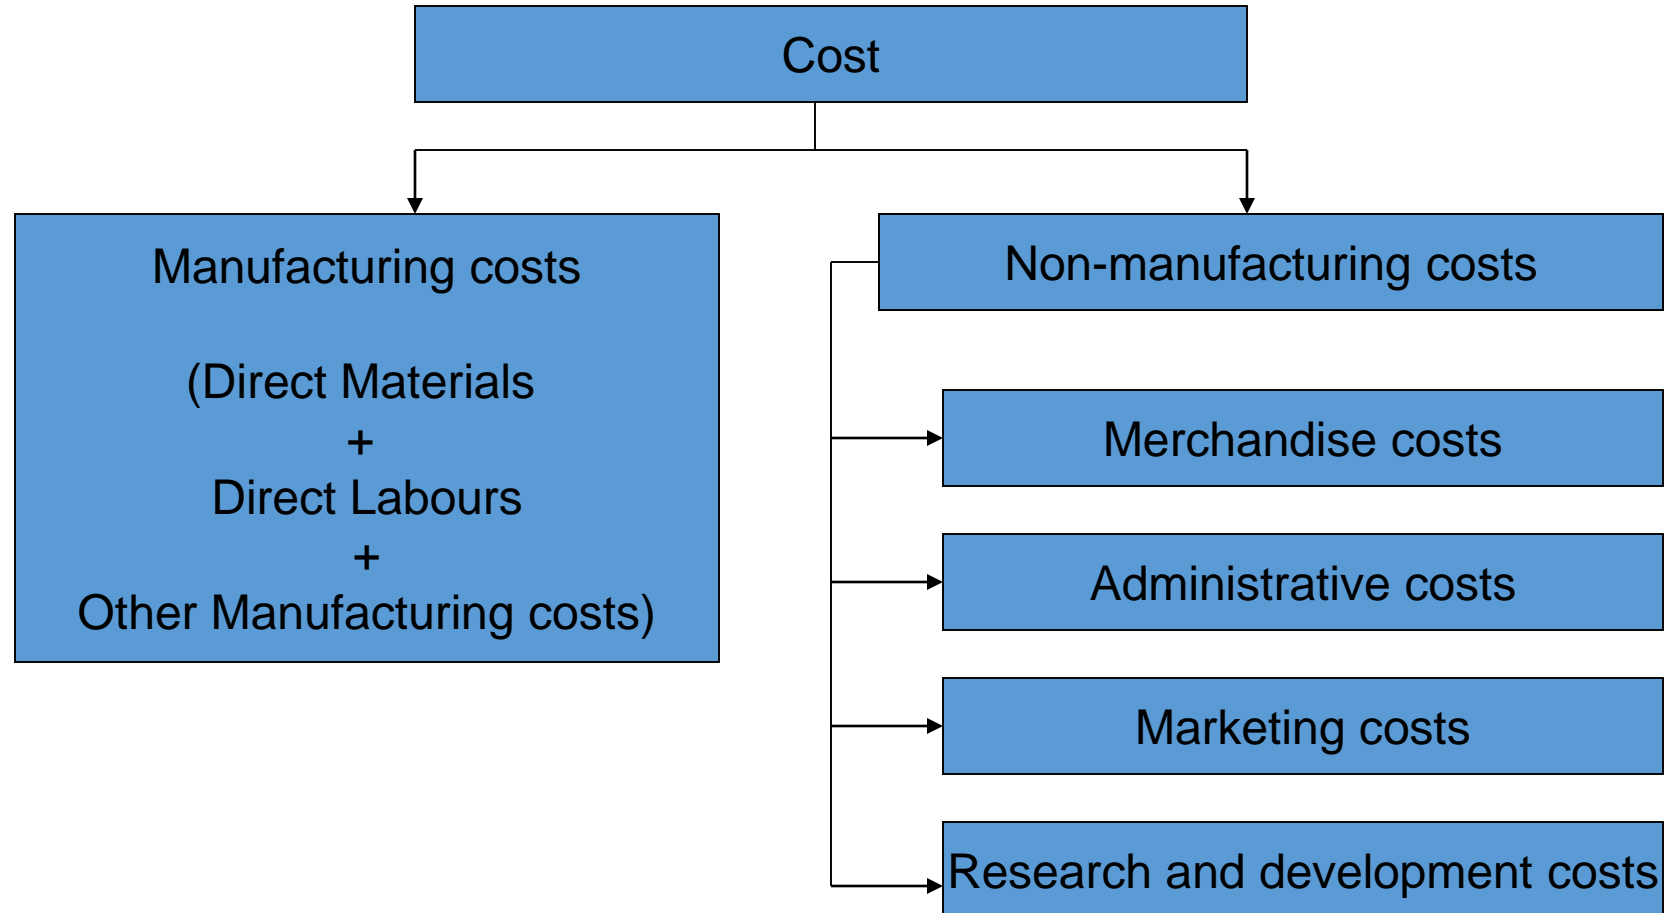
Cost

Manufacturing costs

(Direct Materials
+
Direct Labours
+
Other Manufacturing costs)

Non-manufacturing costs

Merchandise costs

Administrative costs

Marketing costs

Research and development costs